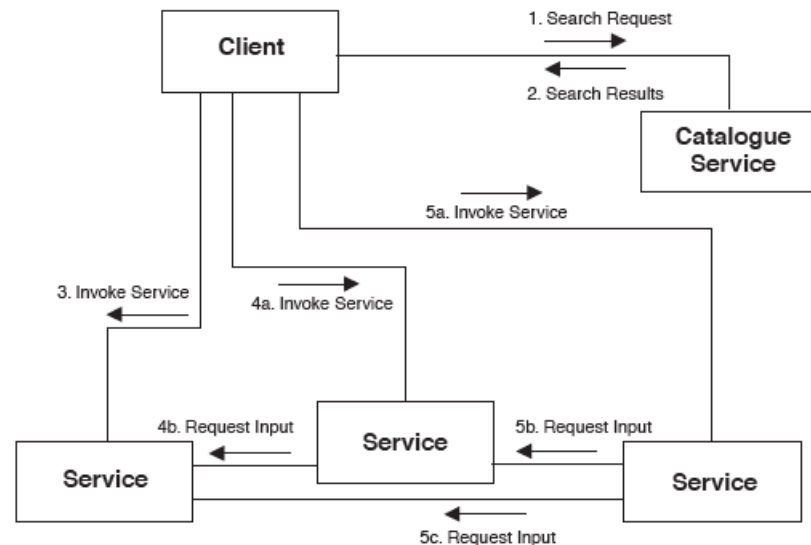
Client

1. Search Request

2. Search Results

Catalogue Service

5a. Invoke Service

3. Invoke Service

4a. Invoke Service

4b. Request Input

Service

5b. Request Input

Service

Service

5c. Request Input